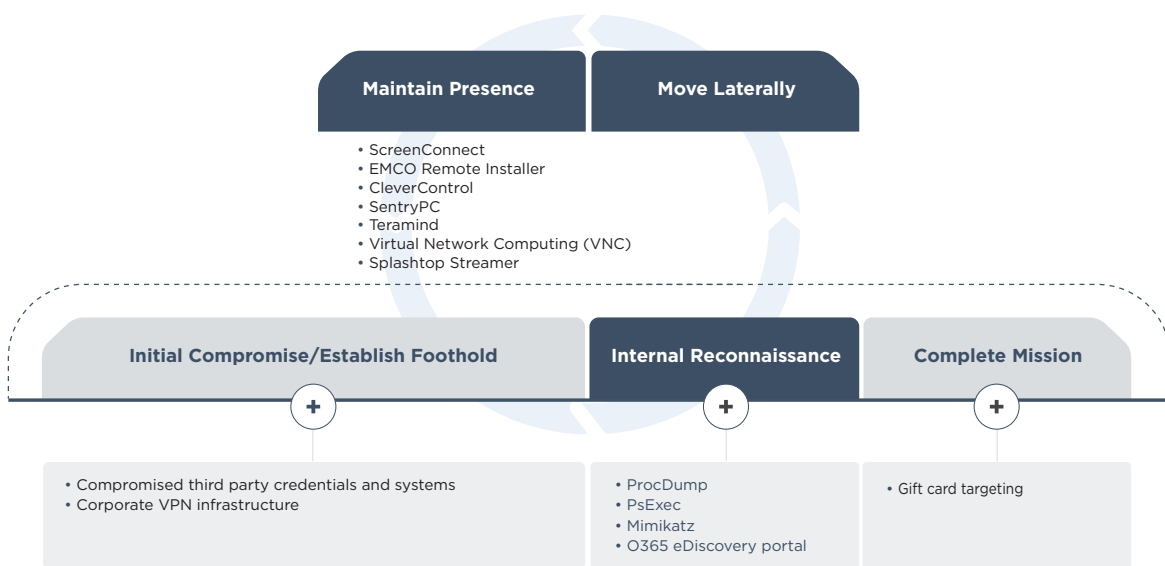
Maintain Presence

Move Laterally

• ScreenConnect
• EMCO Remote Installer
• CleverControl
• SentryPC
• Teramind
• Virtual Network Computing (VNC)
• Splashtop Streamer

Initial Compromise/Establish Foothold

Internal Reconnaissance

Complete Mission

+

+

+

• Compromised third party credentials and systems
• Corporate VPN infrastructure

• ProcDump
• PsExec
• Mimikatz
• O365 eDiscovery portal

• Gift card targeting